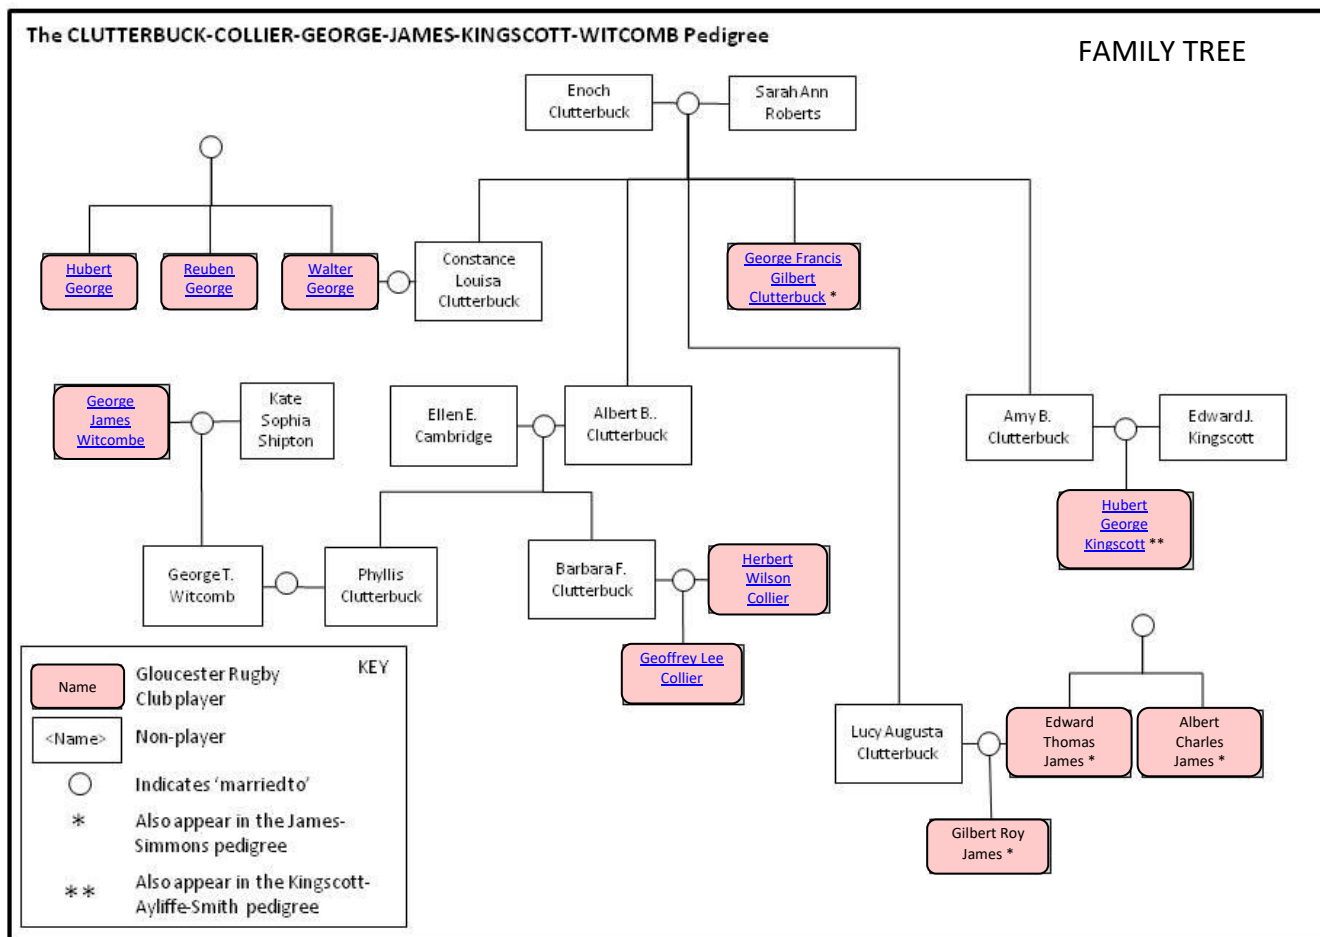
The CLUTTERBUCK-COLLIER-GEORGE-JAMES-KINGSCOTT-WITCOMB Pedigree

FAMILY TREE

Enoch Clutterbuck

Sarah Ann Roberts

Hubert George

Reuben George

Walter George

Constance Louisa Clutterbuck

George Francis Gilbert Clutterbuck *

George James Witcombe

Kate Sophia Shipton

Ellen E. Cambridge

Albert B. Clutterbuck

Amy B. Clutterbuck

Edward J. Kingscott

Hubert George Kingscott **

George T. Witcomb

Phyllis Clutterbuck

Barbara F. Clutterbuck

Herbert Wilson Collier

Geoffrey Lee Collier

Lucy Augusta Clutterbuck

Edward Thomas James *

Albert Charles James *

Gilbert Roy James *

KEY

Name — Gloucester Rugby Club player

<Name> — Non-player

Indicates 'married to'

* Also appear in the James-Simmons pedigree

** Also appear in the Kingscott-Ayliffe-Smith pedigree